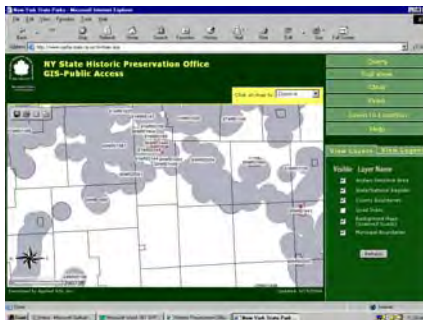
New York State Parks - Microsoft Internet Explorer

File Edit View Favorites Tools Help

Back Forward Stop Refresh Home Search Favorites History Mail Print Edit Discuss

Address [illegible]

NY State Historic Preservation Office
GIS-Public Access

Click on map to: Zoom in

Query
Full View
Clear
Print
Zoom to Location
Help

View Layers Print Legend

Visible Layer Name

Archeo Sensitive Area
State/National Register
County Boundaries
Local Roads
Background Maps
Municipal Boundaries

Refresh

Developed by Applied GIS, Inc.

Internet

Start